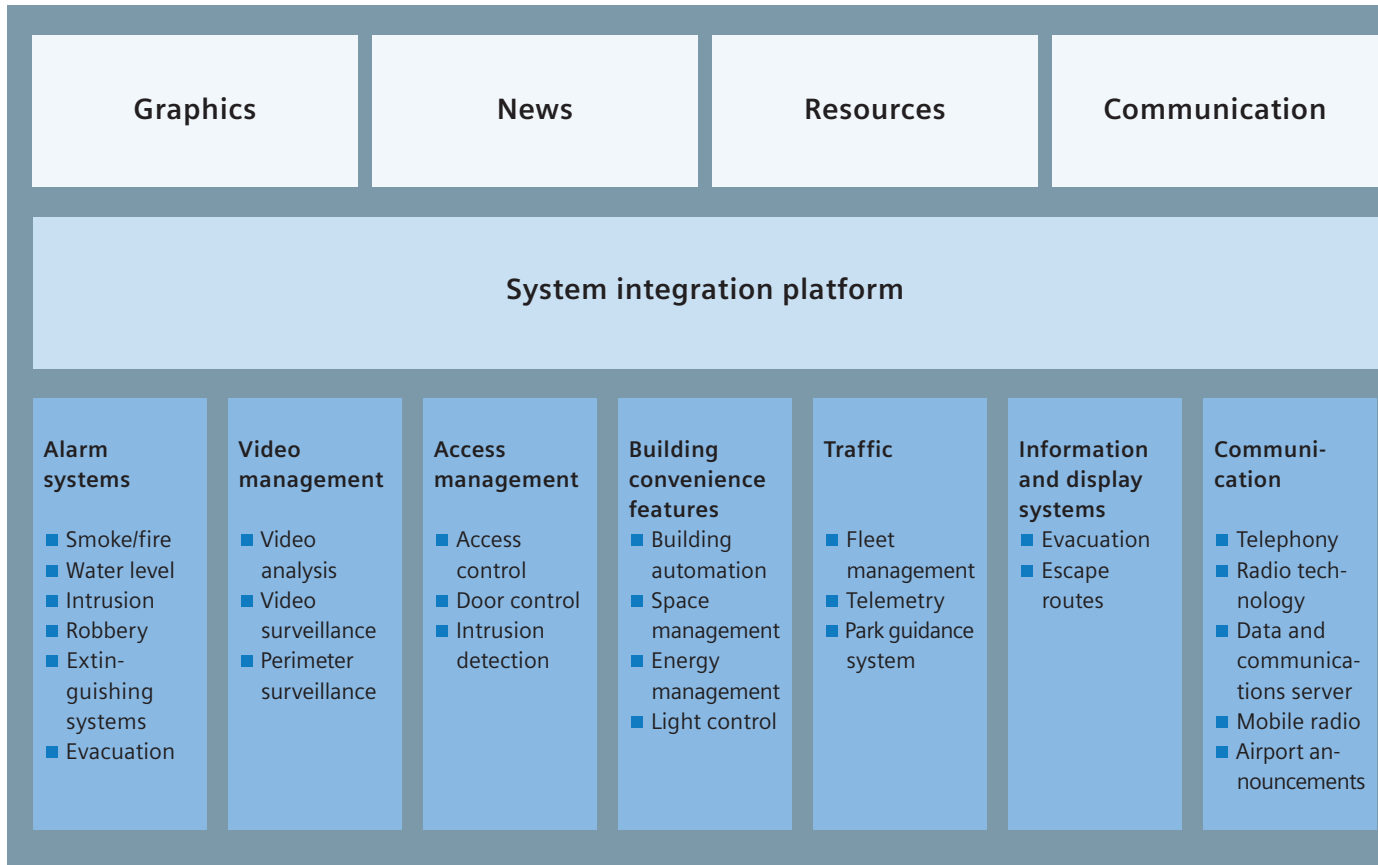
Graphics

News

Resources

Communication

System integration platform

Alarm systems
- Smoke/fire
- Water level
- Intrusion
- Robbery
- Extinguishing systems
- Evacuation

Video management
- Video analysis
- Video surveillance
- Perimeter surveillance

Access management
- Access control
- Door control
- Intrusion detection

Building convenience features
- Building automation
- Space management
- Energy management
- Light control

Traffic
- Fleet management
- Telemetry
- Park guidance system

Information and display systems
- Evacuation
- Escape routes

Communication
- Telephony
- Radio technology
- Data and communications server
- Mobile radio
- Airport announcements